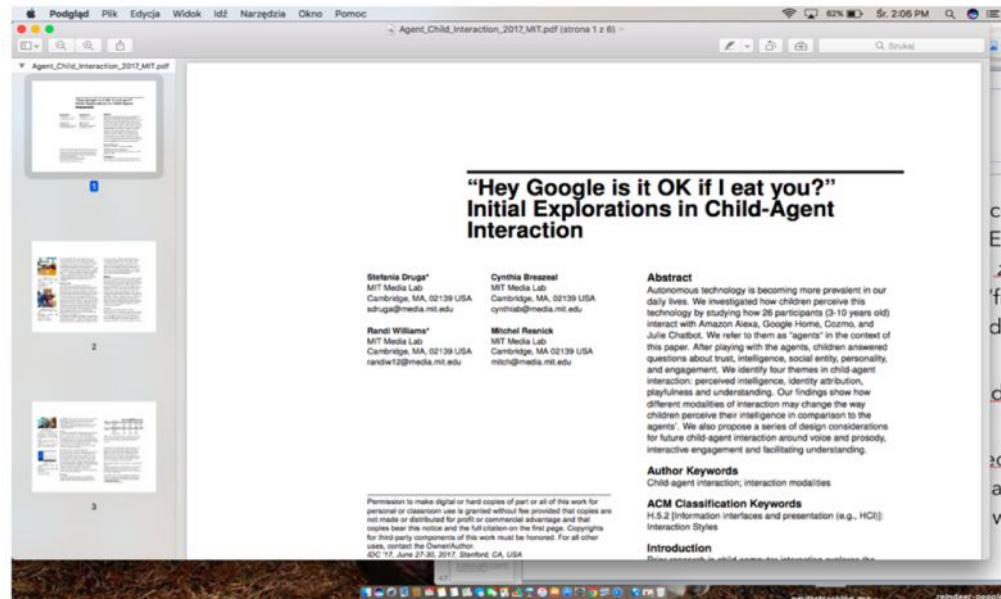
Podgląd Plik Edycja Widok Idź Narzędzia Okno Pomoc

62% Śr. 2:06 PM

Agent_Child_Interaction_2017_MIT.pdf (strona 1 z 6)

Szukaj

Agent_Child_Interaction_2017_MIT.pdf

1

2

3

“Hey Google is it OK if I eat you?” Initial Explorations in Child-Agent Interaction

Stefania Druga*
MIT Media Lab
Cambridge, MA, 02139 USA
sdruga@media.mit.edu

Randi Williams*
MIT Media Lab
Cambridge, MA, 02139 USA
randiw12@media.mit.edu

Cynthia Breazeal
MIT Media Lab
Cambridge, MA, 02139 USA
cynthiab@media.mit.edu

Mitchel Resnick
MIT Media Lab
Cambridge, MA 02139 USA
mitch@media.mit.edu

Permission to make digital or hard copies of part or all of this work for personal or classroom use is granted without fee provided that copies are not made or distributed for profit or commercial advantage and that copies bear this notice and the full citation on the first page. Copyrights for third-party components of this work must be honored. For all other uses, contact the Owner/Author.
IDC '17, June 27-30, 2017, Stanford, CA, USA

Abstract
Autonomous technology is becoming more prevalent in our daily lives. We investigated how children perceive this technology by studying how 26 participants (3-10 years old) interact with Amazon Alexa, Google Home, Cozmo, and Julie Chatbot. We refer to them as "agents" in the context of this paper. After playing with the agents, children answered questions about trust, intelligence, social entity, personality, and engagement. We identify four themes in child-agent interaction: perceived intelligence, identity attribution, playfulness and understanding. Our findings show how different modalities of interaction may change the way children perceive their intelligence in comparison to the agents'. We also propose a series of design considerations for future child-agent interaction around voice and prosody, interactive engagement and facilitating understanding.

Author Keywords
Child-agent interaction; interaction modalities

ACM Classification Keywords
H.5.2 [Information interfaces and presentation (e.g., HCI)]: Interaction Styles

Introduction
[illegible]

c
E
'f
d
d
a
v